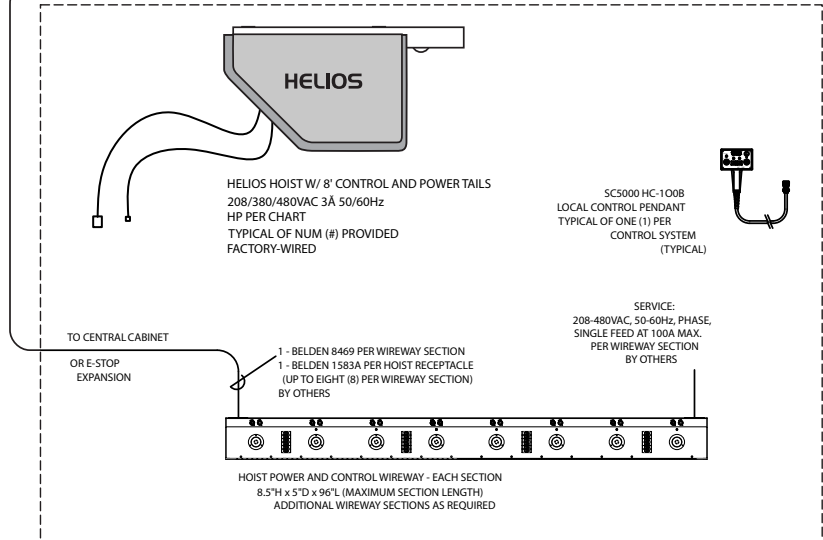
HELIOS

HELIOS HOIST W/ 8' CONTROL AND POWER TAILS
208/380/480VAC 3Å 50/60Hz
HP PER CHART
TYPICAL OF NUM (#) PROVIDED
FACTORY-WIRED

SC5000 HC-1O0B
LOCAL CONTROL PENDANT
TYPICAL OF ONE (1) PER
CONTROL SYSTEM
(TYPICAL)

SERVICE:
208-480VAC, 50-60Hz, PHASE,
SINGLE FEED AT 100A MAX.
PER WIREWAY SECTION
BY OTHERS

TO CENTRAL CABINET

OR E-STOP
EXPANSION

1 - BELDEN 8469 PER WIREWAY SECTION
1 - BELDEN 1583A PER HOIST RECEPTACLE
(UP TO EIGHT (8) PER WIREWAY SECTION)
BY OTHERS

HOIST POWER AND CONTROL WIREWAY - EACH SECTION
8.5"H x 5"D x 96"L (MAXIMUM SECTION LENGTH)
ADDITIONAL WIREWAY SECTIONS AS REQUIRED